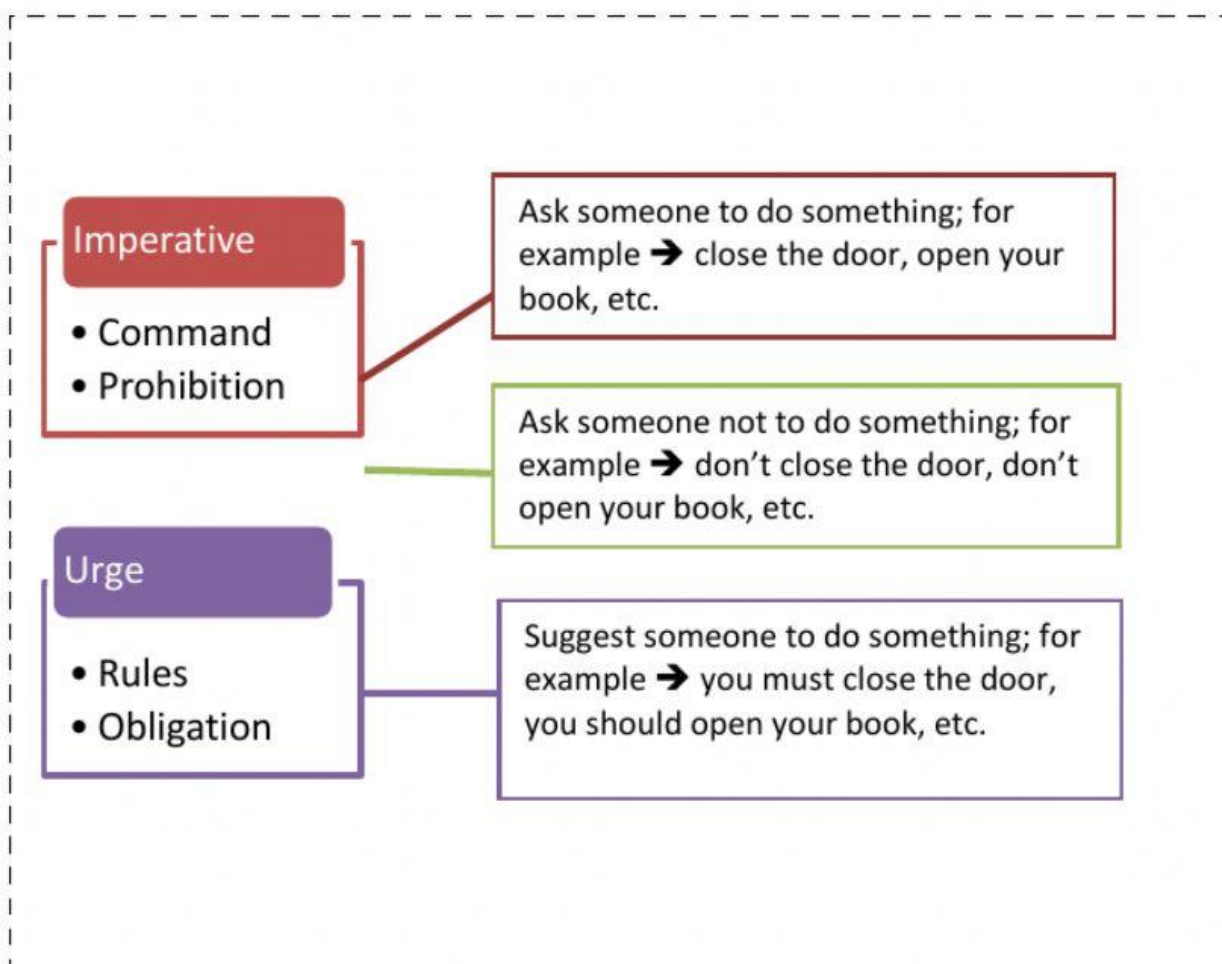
Imperative

• Command
• Prohibition

Ask someone to do something; for example ➔ close the door, open your book, etc.

Ask someone not to do something; for example ➔ don't close the door, don't open your book, etc.

Urge

• Rules
• Obligation

Suggest someone to do something; for example ➔ you must close the door, you should open your book, etc.